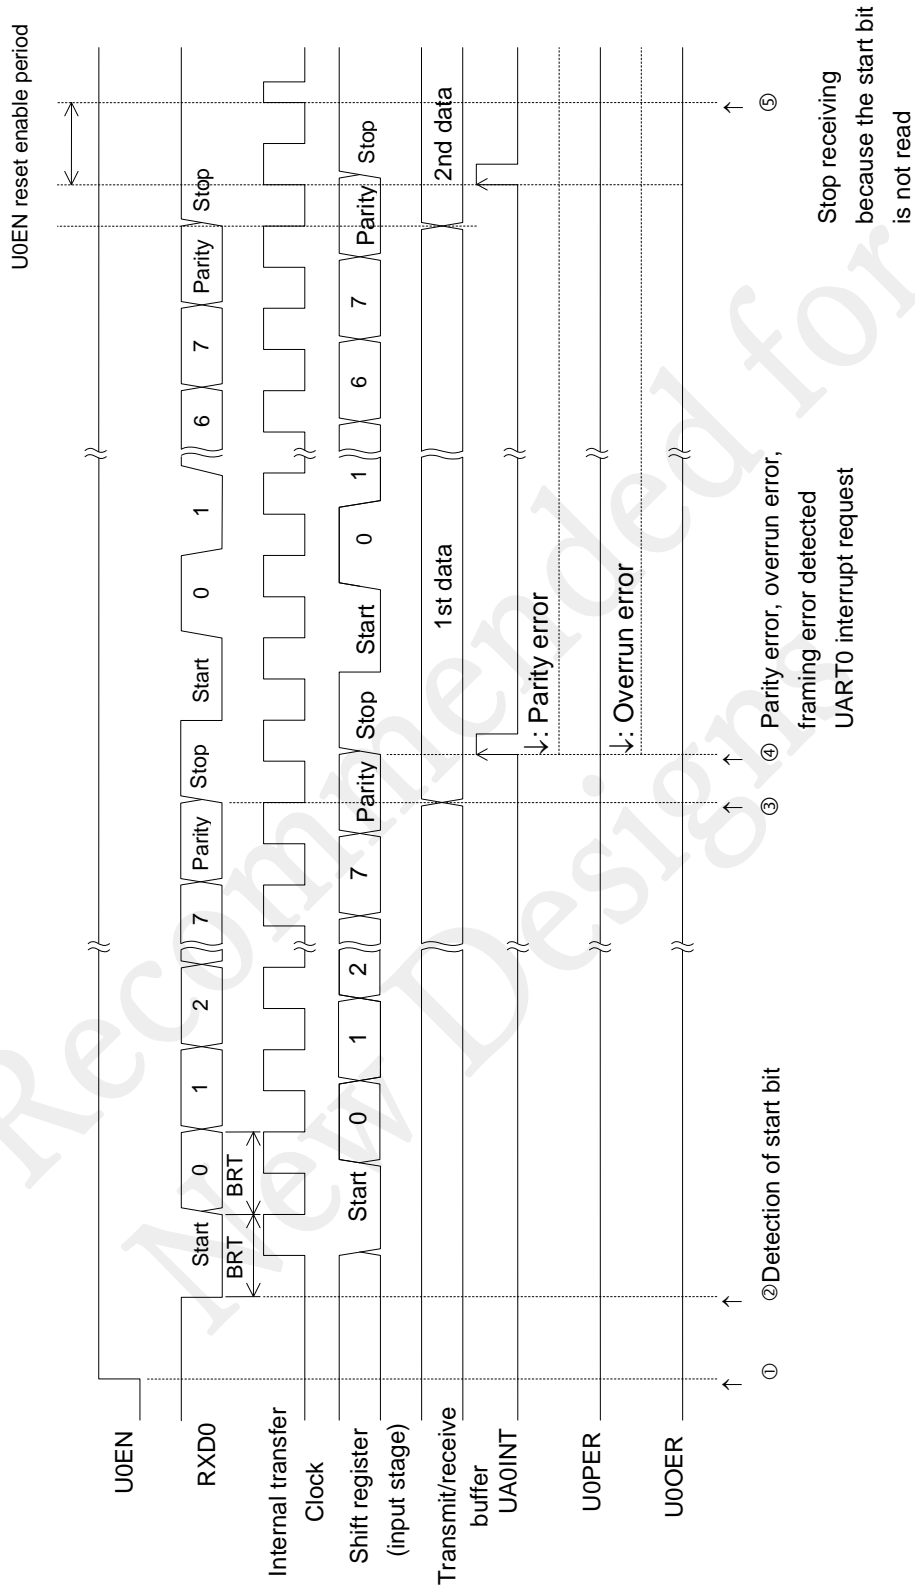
U0EN reset enable period

U0EN

RXD0

Internal transfer Clock

Shift register (input stage)

Transmit/receive buffer

UA0INT

U0PER

U0OER

Start 0 1 2 7 Parity Stop Start 0 1 6 7 Parity Stop

BRT BRT

Start 0 1 2 7 Parity Stop Start 0 1 6 7 Parity Stop

1st data

2nd data

↓: Parity error

↓: Overrun error

① ②Detection of start bit

③ ④ Parity error, overrun error, framing error detected UART0 interrupt request

⑤ Stop receiving because the start bit is not read

Recommended for New Designs